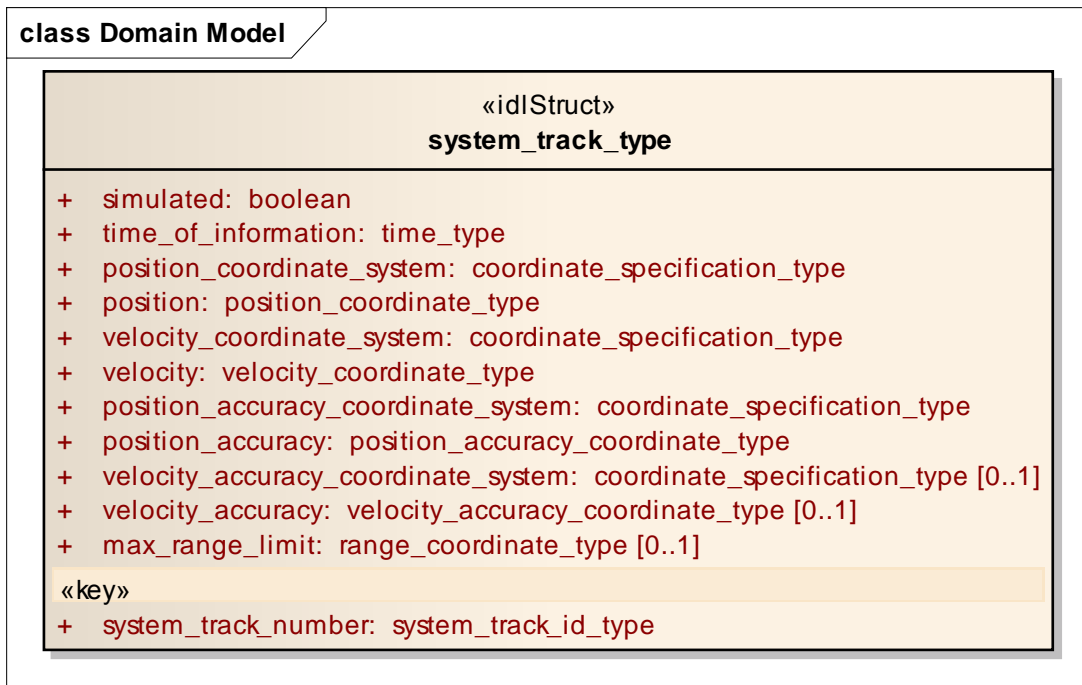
class Domain Model

«idlStruct»
system_track_type

+ simulated: boolean
+ time_of_information: time_type
+ position_coordinate_system: coordinate_specification_type
+ position: position_coordinate_type
+ velocity_coordinate_system: coordinate_specification_type
+ velocity: velocity_coordinate_type
+ position_accuracy_coordinate_system: coordinate_specification_type
+ position_accuracy: position_accuracy_coordinate_type
+ velocity_accuracy_coordinate_system: coordinate_specification_type [0..1]
+ velocity_accuracy: velocity_accuracy_coordinate_type [0..1]
+ max_range_limit: range_coordinate_type [0..1]

«key»
+ system_track_number: system_track_id_type